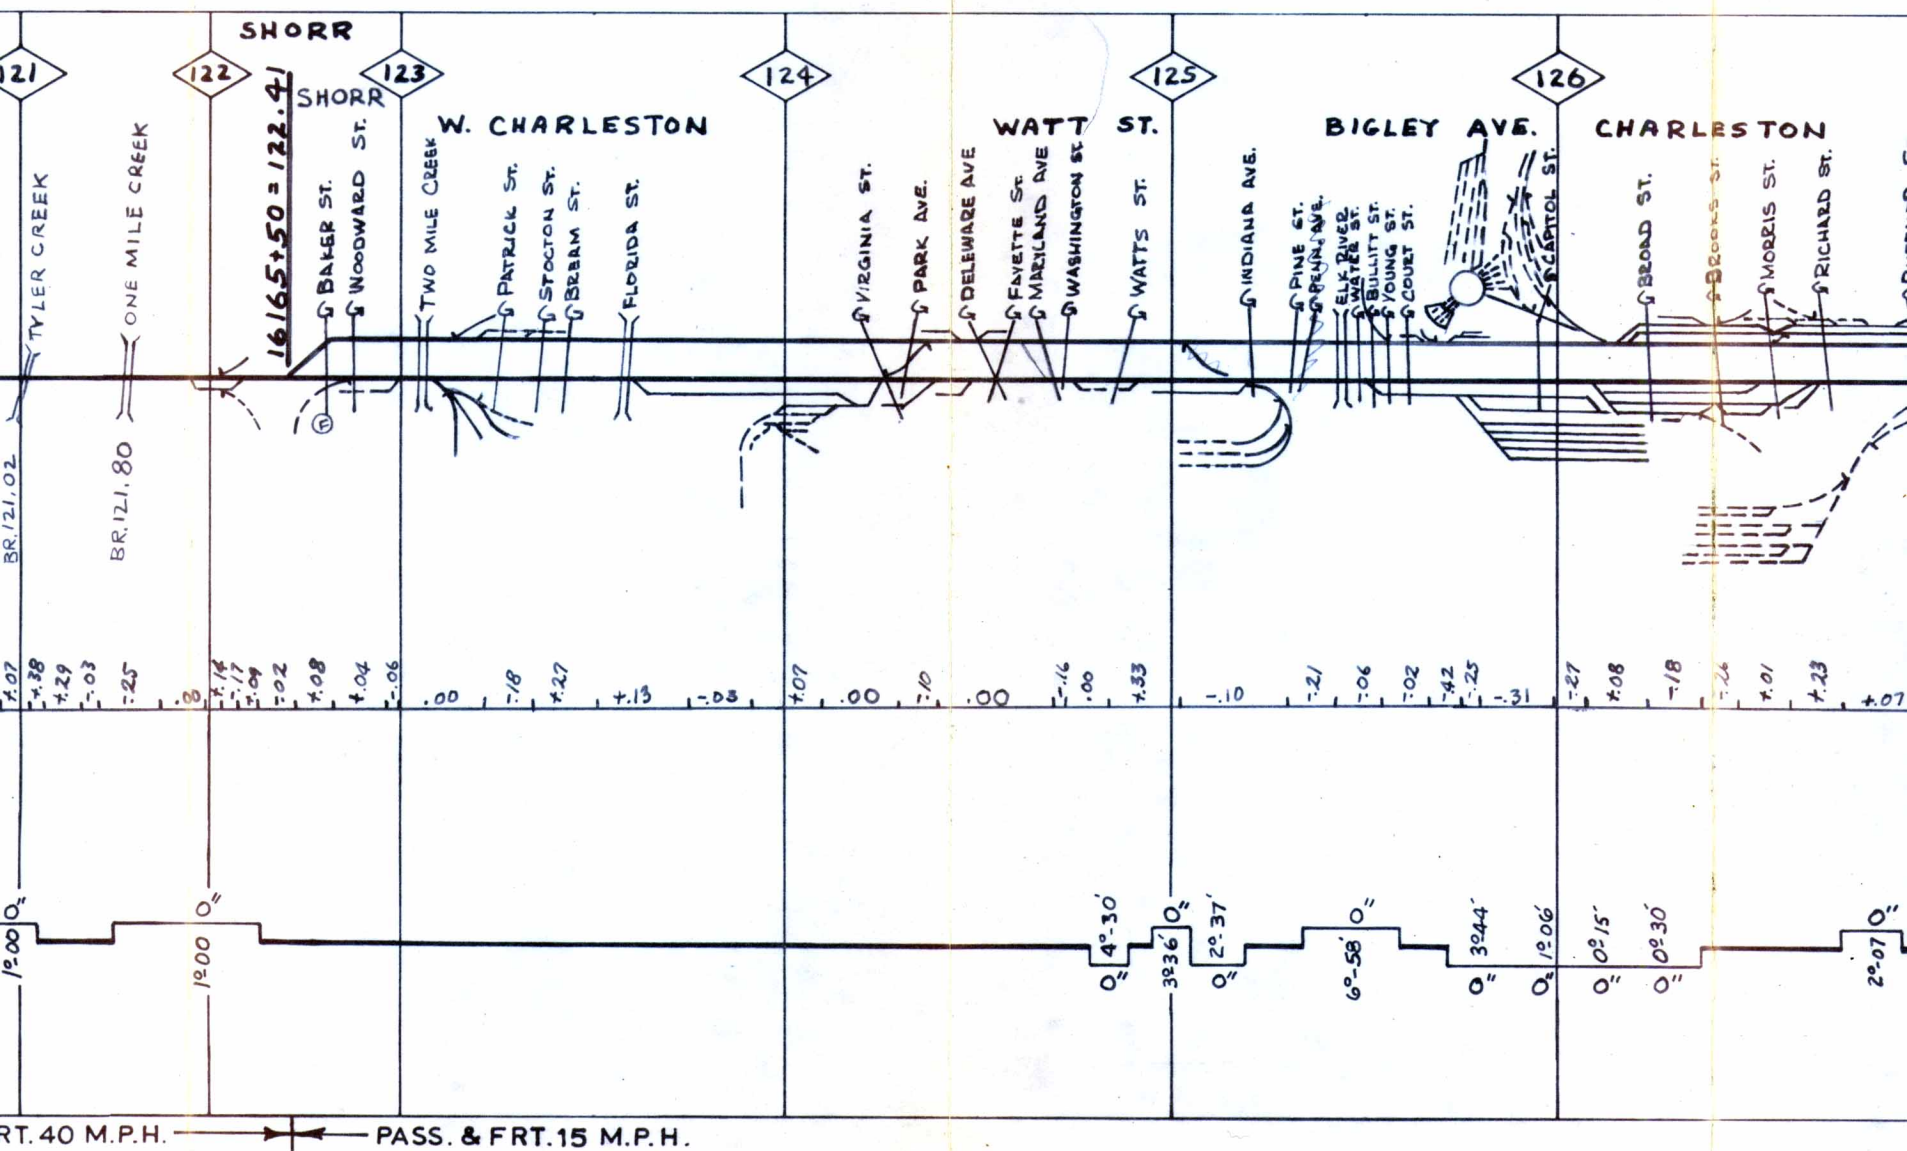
SHORR

121 122 123 124 125 126

SHORR

16165+50=122.41

W. CHARLESTON

WATT ST.

BIGLEY AVE.

CHARLESTON

TYLER CREEK

ONE MILE CREEK

BAKER ST.

WOODWARD ST.

TWO MILE CREEK

PATRICK ST.

STOCKTON ST.

BREAM ST.

FLORIDA ST.

VIRGINIA ST.

PARK AVE.

DELEWARE AVE

FAYETTE ST.

MARYLAND AVE

WASHINGTON ST.

WATTS ST.

INDIANA AVE.

PINE ST.

PENN. AVE.

ELK RIVER

WATER ST.

BULLITT ST.

YOUNG ST.

COURT ST.

CAPITOL ST.

BROAD ST.

BROOKS ST.

MORRIS ST.

RICHARD ST.

BR. 121.02

BR. 121.80

+.07 +.38 +.29 -.03 -.25 .00 +.16 -.17 +.09 -.02 +.08 +.04 -.06 .00 -.18 +.27 +.13 -.03 +.07 .00 -.10 .00 -.16 .00 +.33 -.10 -.21 -.06 -.02 .42 .25 -.31 -.27 +.08 -.18 -.26 +.01 +.23 +.07

1°00 0" 1°00 0" 4°30' 0" 3°36 0" 2°37' 0" 6°-58' 0" 3°44' 0" 1°06' 0" 0°15' 0" 0°30' 0" 2°07 0"

RT. 40 M.P.H. PASS. & FRT. 15 M.P.H.